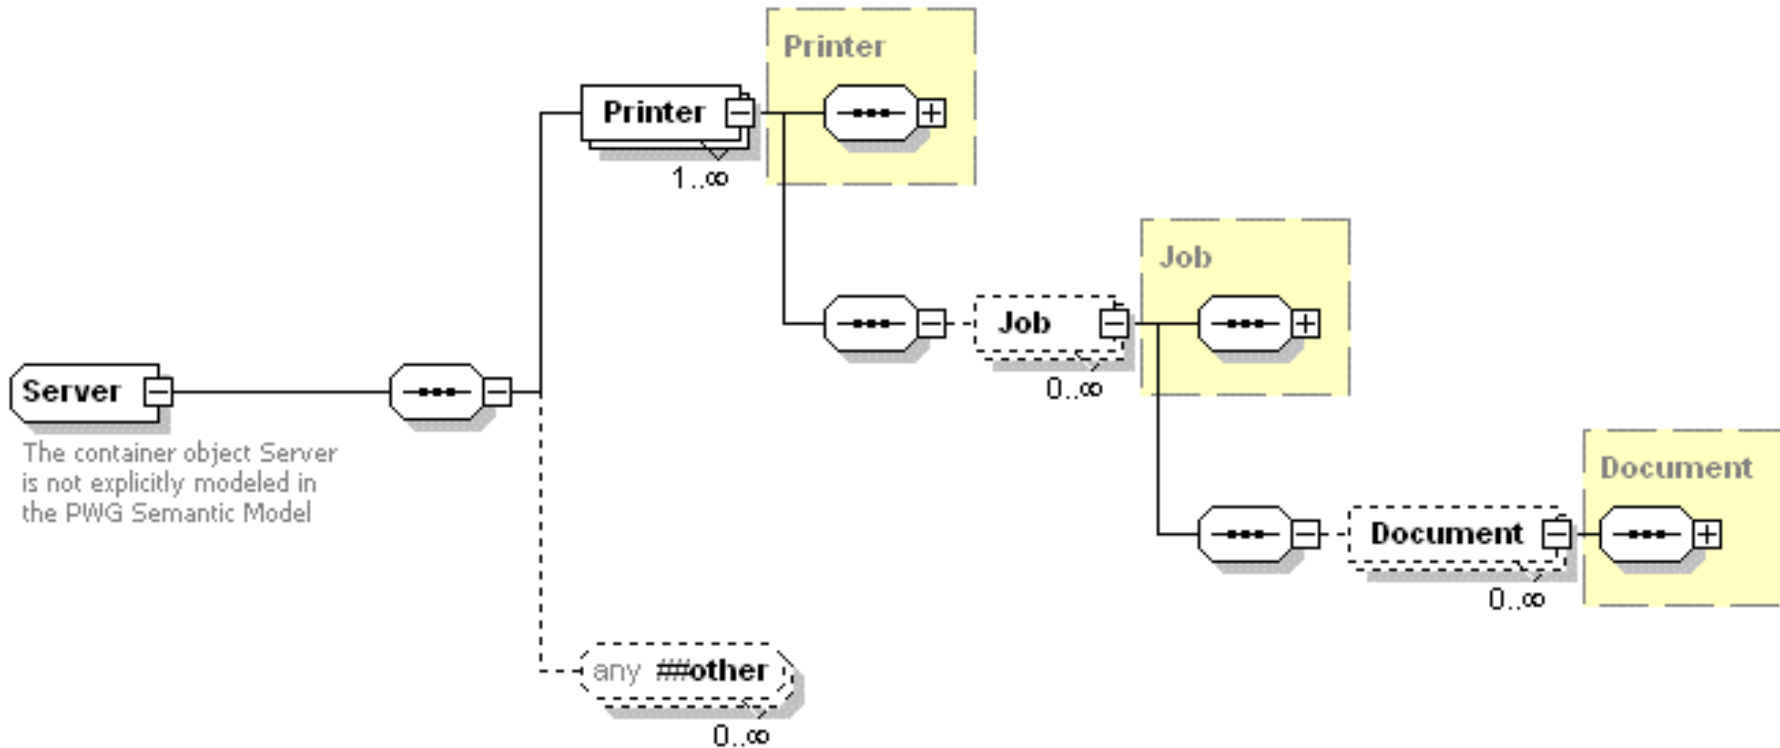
Printer

Printer

$1..\infty$

Job

Job

$0..\infty$

Server

The container object Server is not explicitly modeled in the PWG Semantic Model

Document

Document

$0..\infty$

any ##other

$0..\infty$